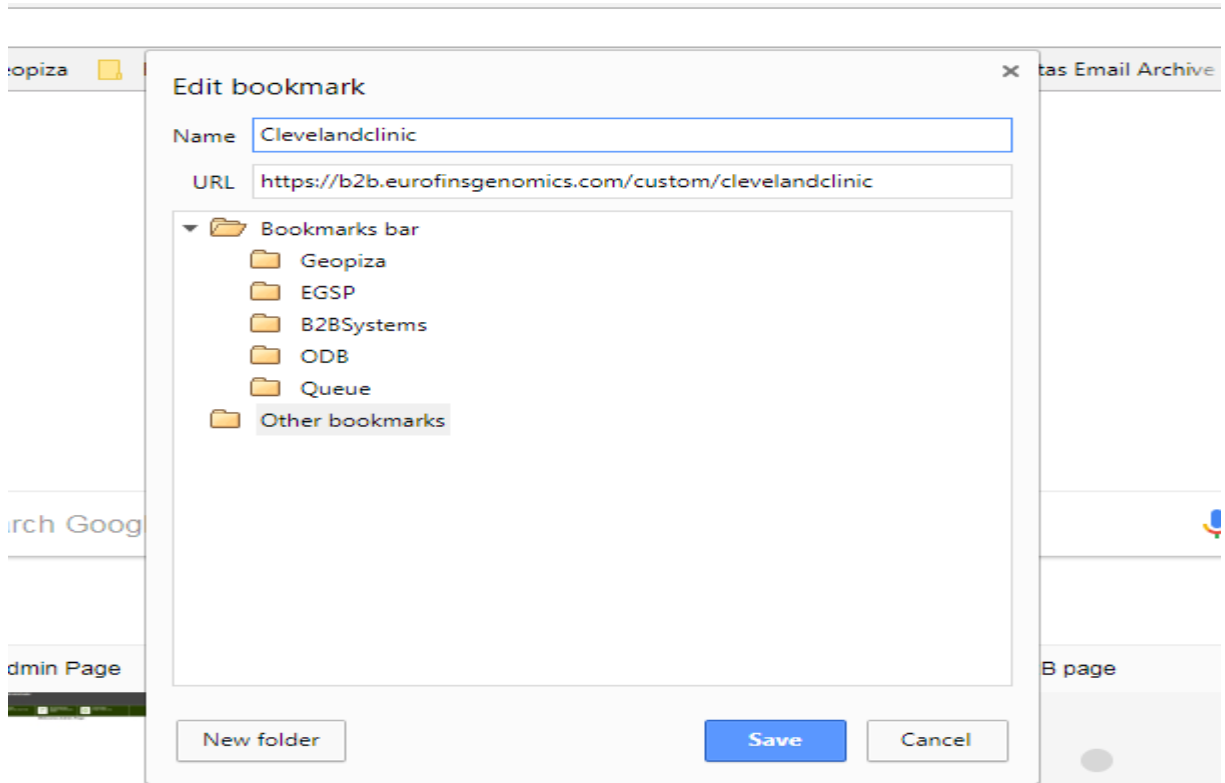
eopiza

tas Email Archive

Edit bookmark

×

Name Clevelandclinic

URL https://b2b.eurofinsgenomics.com/custom/clevelandclinic

Bookmarks bar

Geopiza

EGSP

B2BSystems

ODB

Queue

Other bookmarks

rch Goog

dmin Page

B page

New folder

Save

Cancel